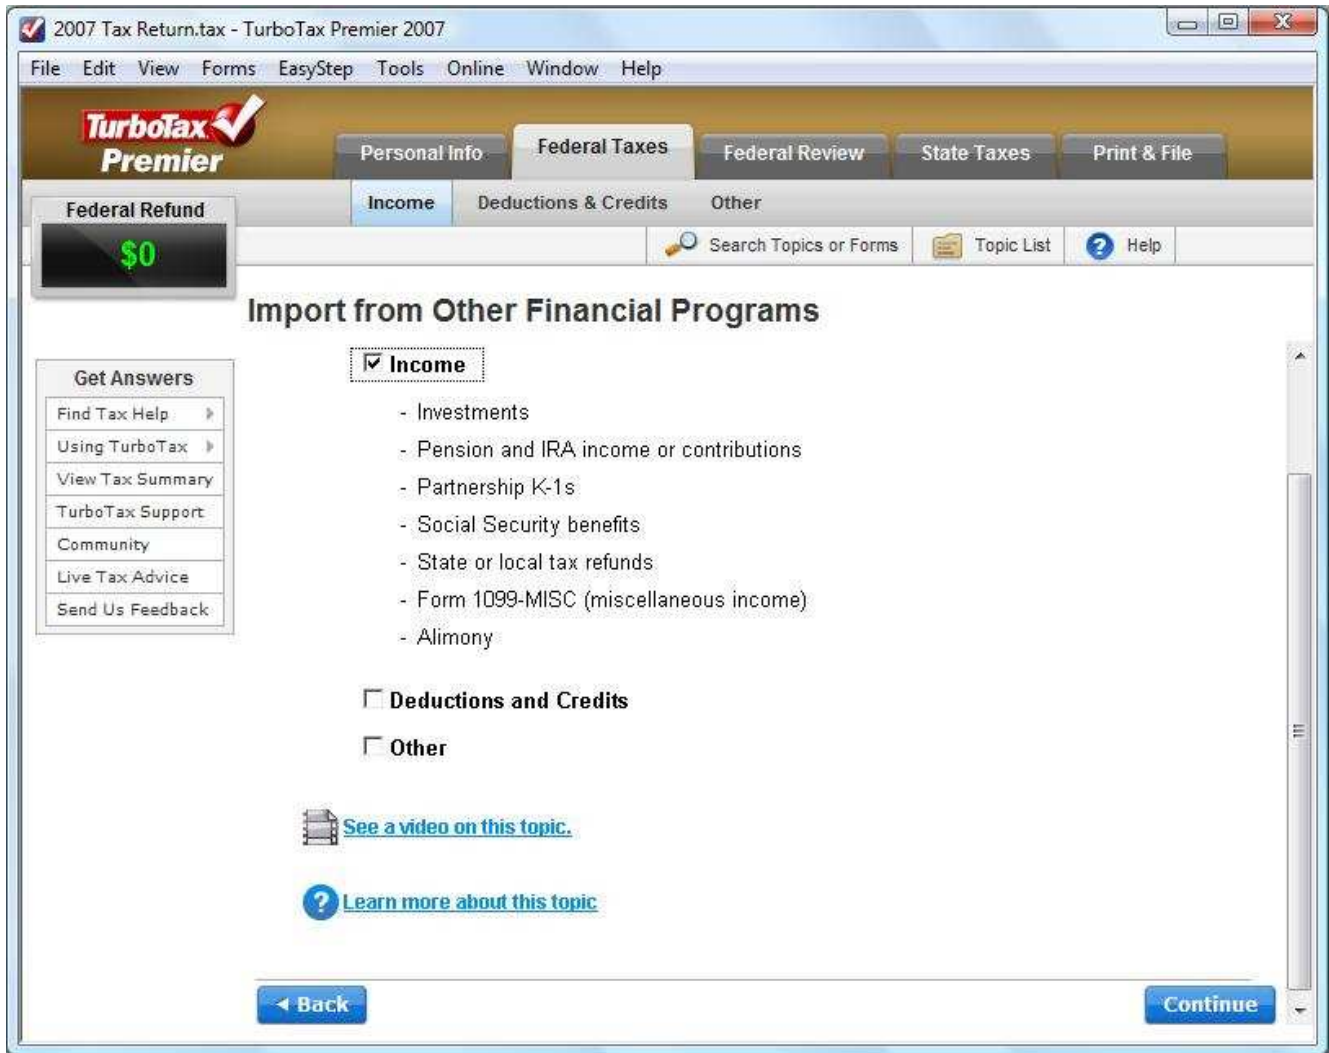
2007 Tax Return.tax - TurboTax Premier 2007

File Edit View Forms EasyStep Tools Online Window Help

TurboTax Premier

Personal Info | Federal Taxes | Federal Review | State Taxes | Print & File

Income | Deductions & Credits | Other

Federal Refund
$0

Search Topics or Forms | Topic List | Help

Import from Other Financial Programs

Get Answers
Find Tax Help
Using TurboTax
View Tax Summary
TurboTax Support
Community
Live Tax Advice
Send Us Feedback

☑ Income

- Investments
- Pension and IRA income or contributions
- Partnership K-1s
- Social Security benefits
- State or local tax refunds
- Form 1099-MISC (miscellaneous income)
- Alimony

☐ Deductions and Credits

☐ Other

See a video on this topic.

Learn more about this topic

Back

Continue